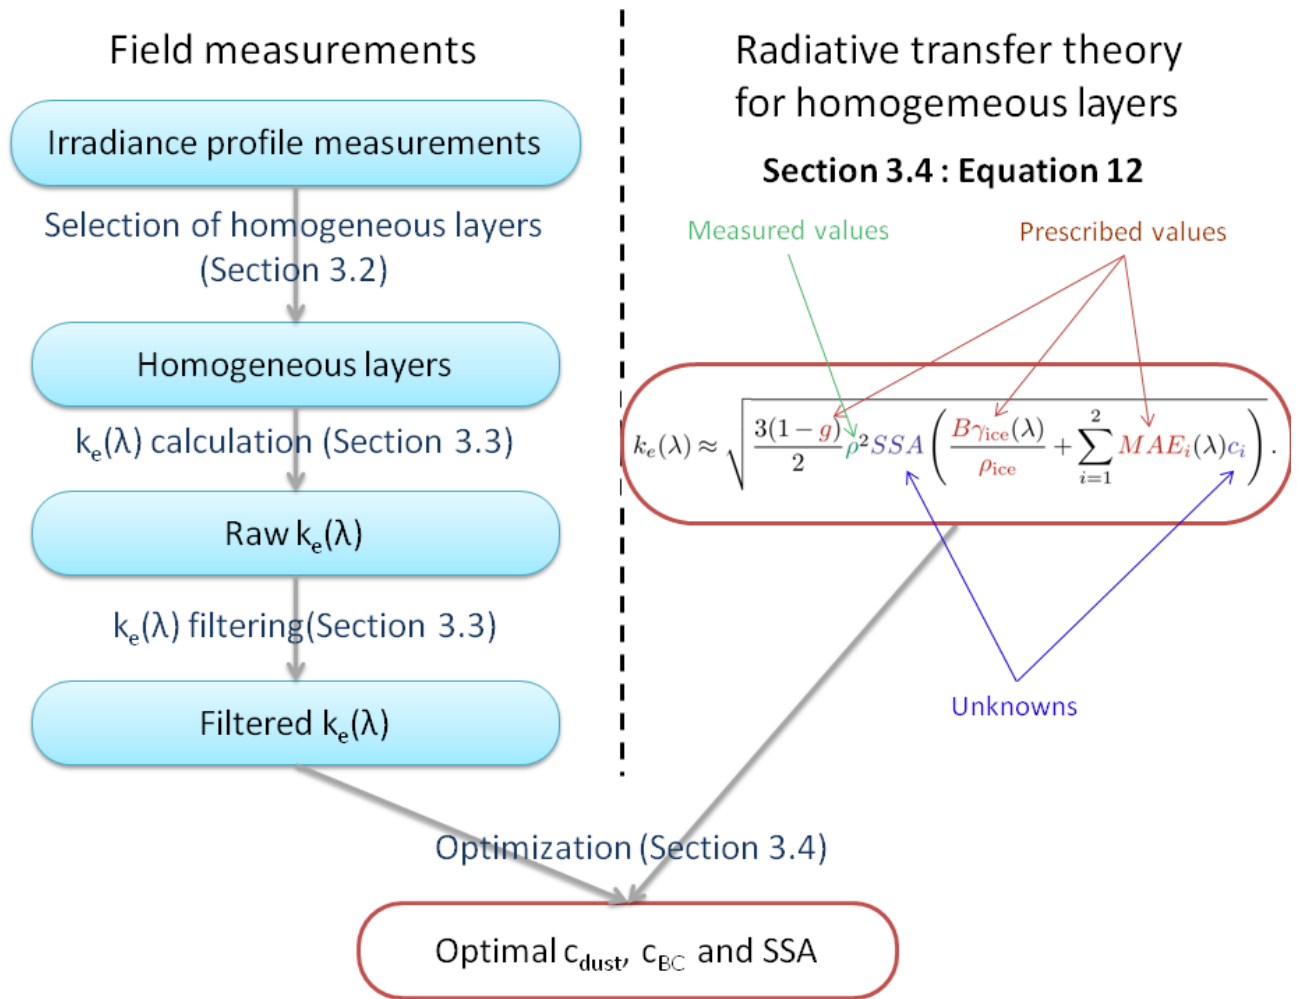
Field measurements

Irradiance profile measurements

Selection of homogeneous layers (Section 3.2)

Homogeneous layers

$k_e(\lambda)$ calculation (Section 3.3)

Raw $k_e(\lambda)$

$k_e(\lambda)$ filtering(Section 3.3)

Filtered $k_e(\lambda)$

Radiative transfer theory for homogemeous layers

Section 3.4 : Equation 12

Measured values

Prescribed values

$k_e(\lambda) \approx \sqrt{\frac{3(1-g)}{2}\rho^2 SSA\left(\frac{B\gamma_{\text{ice}}(\lambda)}{\rho_{\text{ice}}} + \sum_{i=1}^{2} MAE_i(\lambda)c_i\right)}.$

Unknowns

Optimization (Section 3.4)

Optimal $c_{dust}$, $c_{BC}$ and SSA